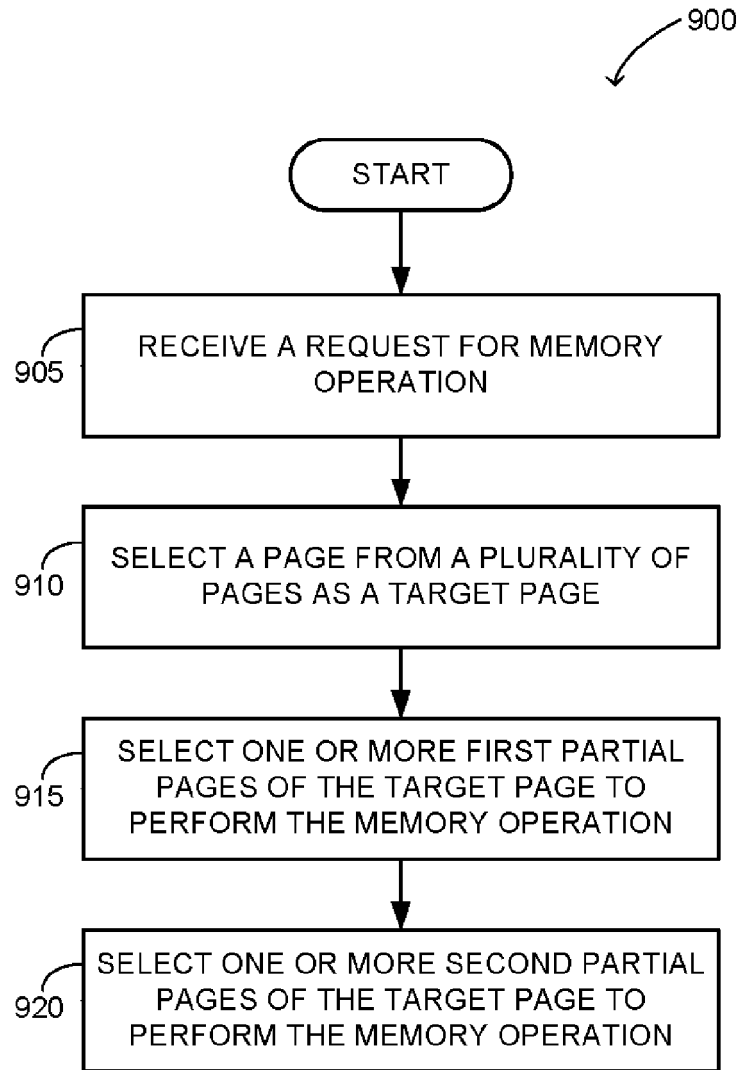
900

START

905

RECEIVE A REQUEST FOR MEMORY OPERATION

910

SELECT A PAGE FROM A PLURALITY OF PAGES AS A TARGET PAGE

915

SELECT ONE OR MORE FIRST PARTIAL PAGES OF THE TARGET PAGE TO PERFORM THE MEMORY OPERATION

920

SELECT ONE OR MORE SECOND PARTIAL PAGES OF THE TARGET PAGE TO PERFORM THE MEMORY OPERATION